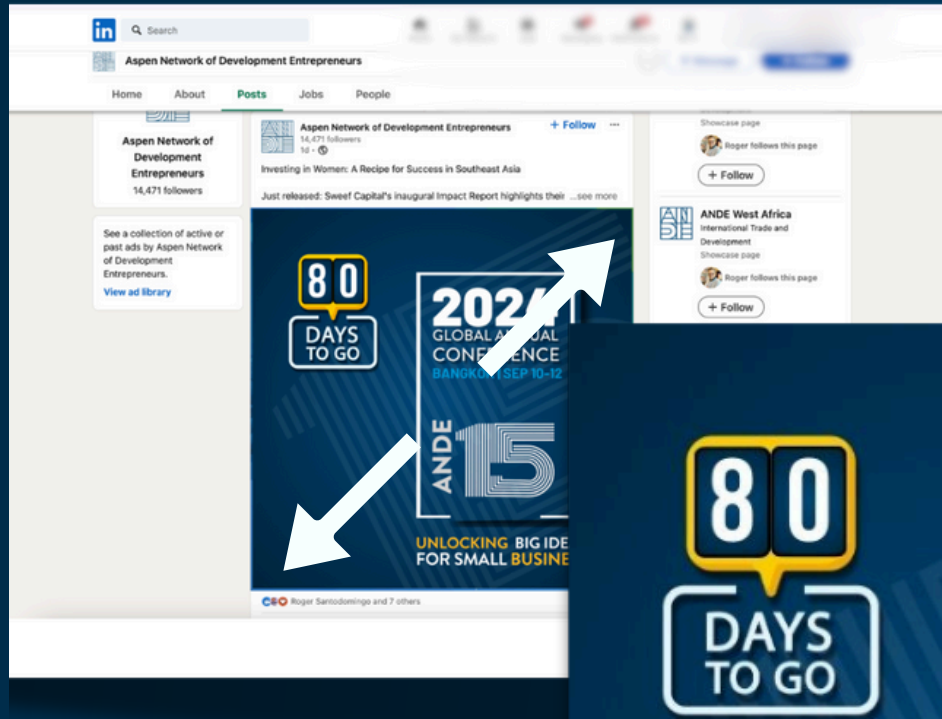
in Search

Aspen Network of Development Entrepreneurs

Home About Posts Jobs People

Aspen Network of Development Entrepreneurs
14,471 followers

See a collection of active or past ads by Aspen Network of Development Entrepreneurs.
View ad library

Aspen Network of Development Entrepreneurs
14,471 followers
1d ·
+ Follow ···

Investing in Women: A Recipe for Success in Southeast Asia

Just released: Sweef Capital's inaugural Impact Report highlights their ...see more

80
DAYS TO GO

2024
GLOBAL A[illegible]UAL
CONFE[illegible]NCE
BANGKO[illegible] | SEP 10-12

ANDE 15

UNLOCKING BIG IDE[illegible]
FOR SMALL BUSINE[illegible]

Roger Santodomingo and 7 others

Showcase page
Roger follows this page
+ Follow

ANDE West Africa
International Trade and Development
Showcase page
Roger follows this page
+ Follow

80
DAYS
TO GO